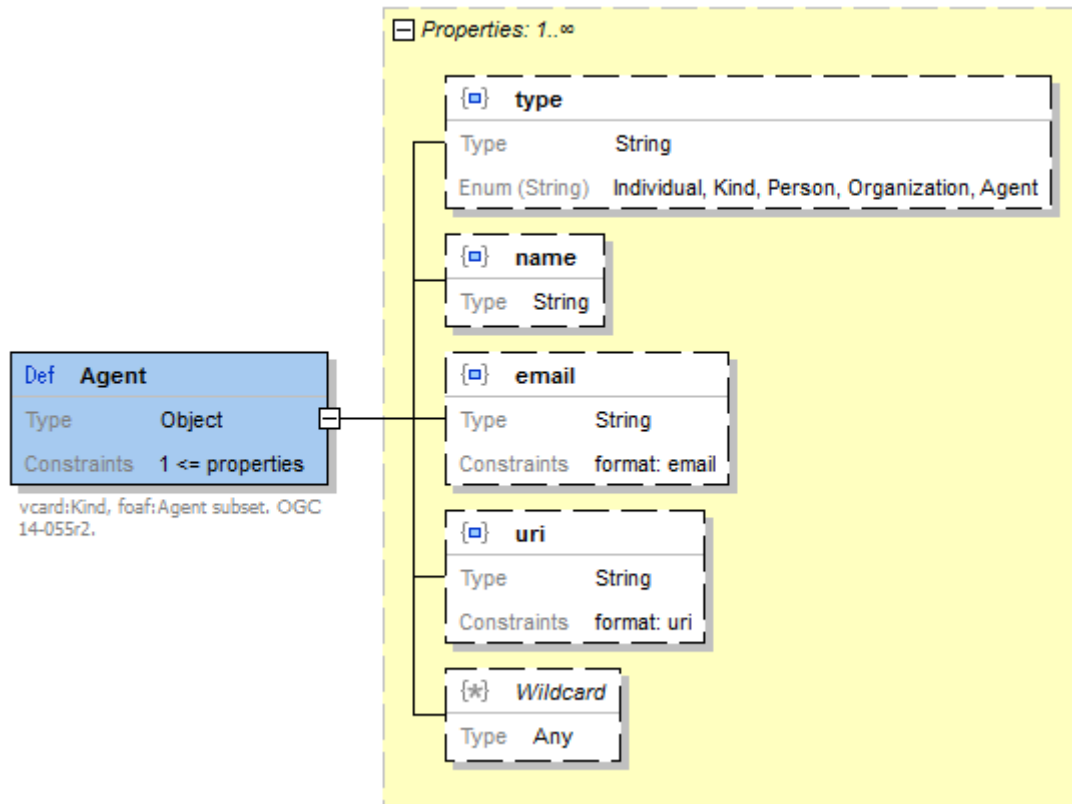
Properties: 1..∞

{■} type
Type String
Enum (String) Individual, Kind, Person, Organization, Agent

{■} name
Type String

Def Agent
Type Object
Constraints 1 <= properties

vcard:Kind, foaf:Agent subset. OGC 14-055r2.

{■} email
Type String
Constraints format: email

{■} uri
Type String
Constraints format: uri

{*} Wildcard
Type Any